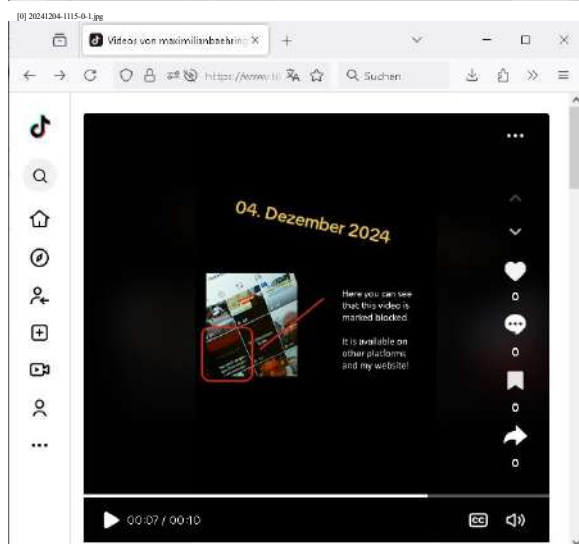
[0] 20241204-1115-0-1.jpg

Videos von maximilianbaehring ×

+

https://www.ti

Suchen

04. Dezember 2024

Here you can see that this video is marked blocked.

It is available on other platforms and my website!

0

0

0

0

00:07 / 00:10